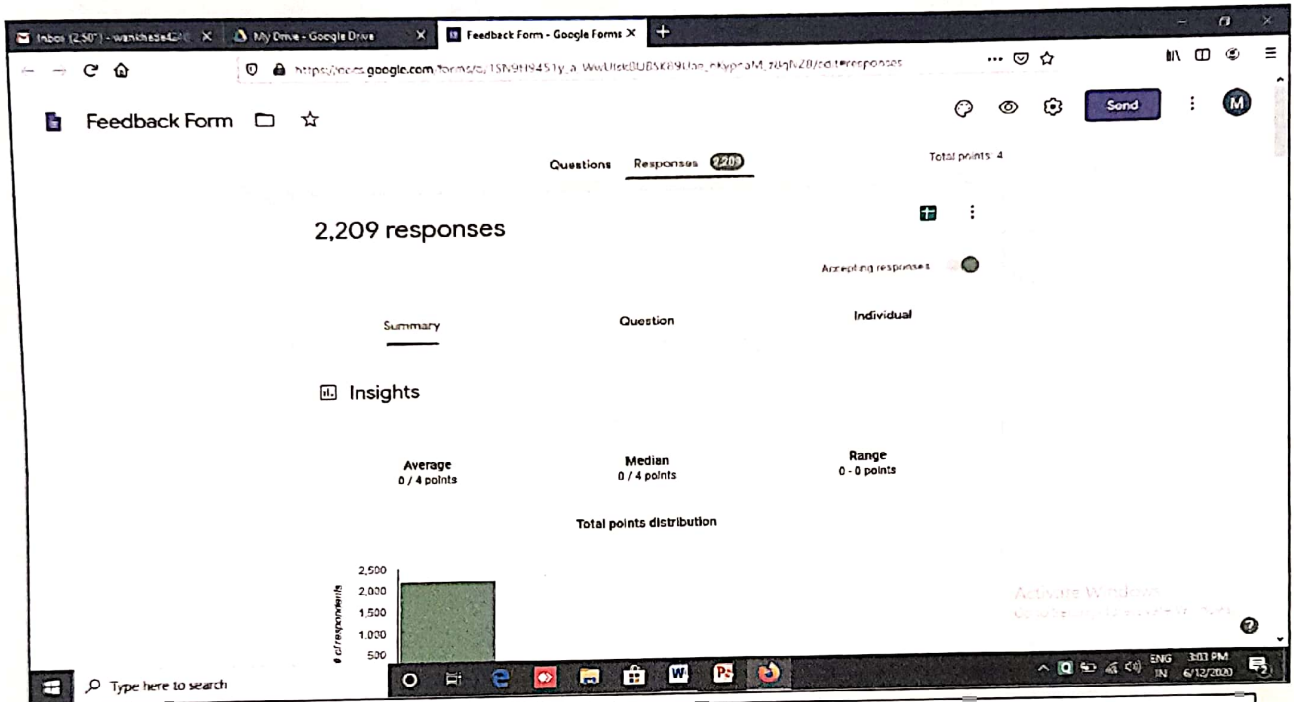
Inbox (2,507) - wankhede42@ ×
My Drive - Google Drive ×
Feedback Form - Google Forms ×
+

https://docs.google.com/forms/d/1SN9H9451y_a_WwUlekBUBSK89Uoe_ekyproM_zdqN20/edit#responses

Feedback Form

Send

M

Questions Responses 2,209

Total points: 4

2,209 responses

Accepting responses

Summary

Question

Individual

Insights

Average
0 / 4 points

Median
0 / 4 points

Range
0 - 0 points

Total points distribution

2,500
2,000
1,500
1,000
500

# of respondents

Activate Windows
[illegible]

Type here to search

ENG IN

3:03 PM
6/12/2020